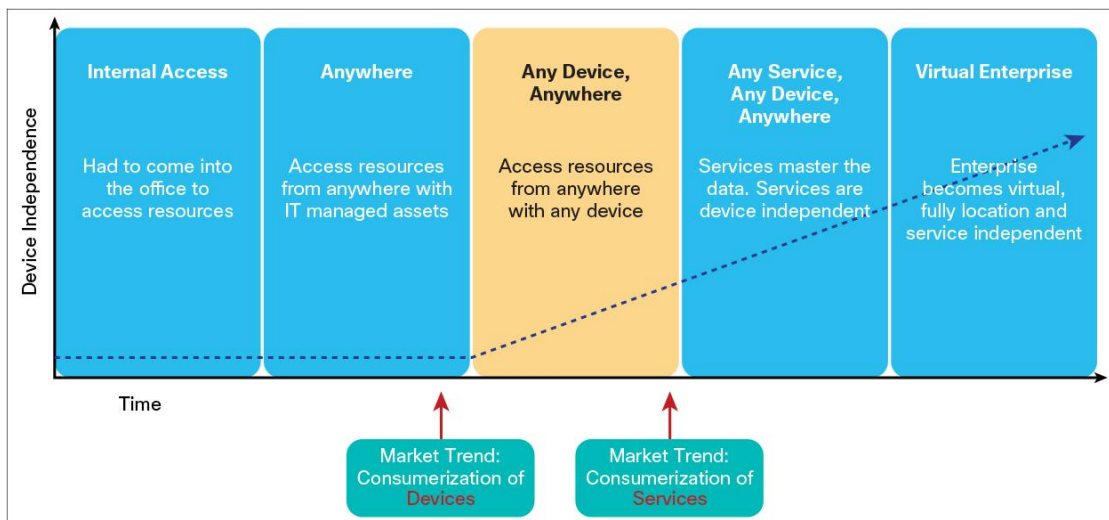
Device Independence

Internal Access

Had to come into the office to access resources

Anywhere

Access resources from anywhere with IT managed assets

Any Device, Anywhere

Access resources from anywhere with any device

Any Service, Any Device, Anywhere

Services master the data. Services are device independent

Virtual Enterprise

Enterprise becomes virtual, fully location and service independent

Time

Market Trend: Consumerization of Devices

Market Trend: Consumerization of Services